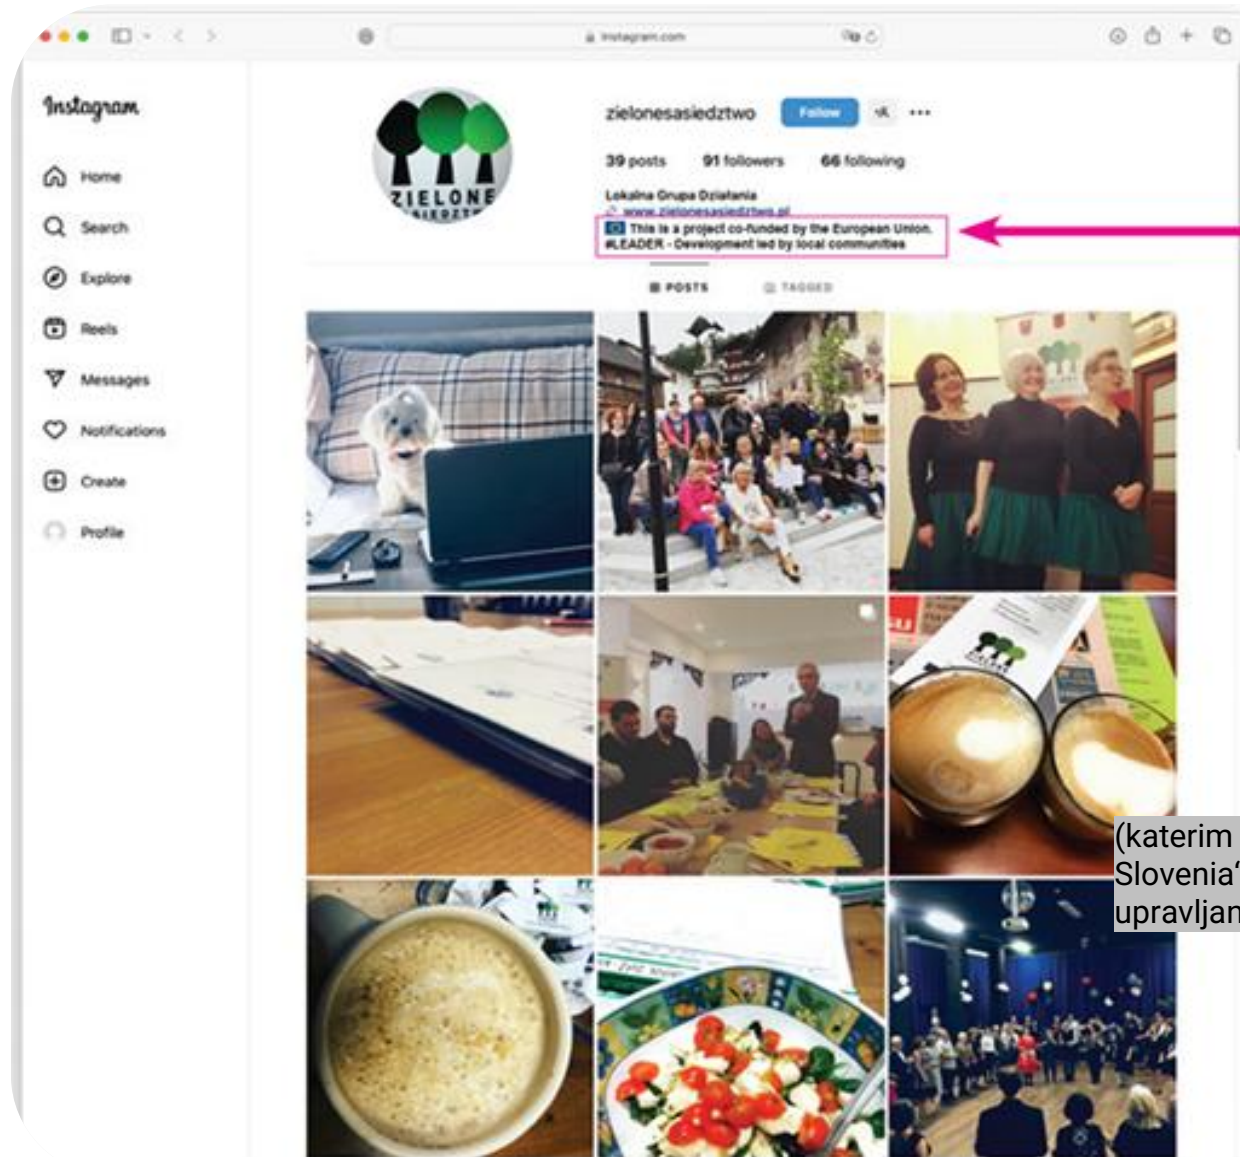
instagram.com

Instagram

Home

Search

Explore

Reels

Messages

Notifications

Create

Profile

ZIELONE SASIEDZTWO

zielonesasiedztwo Follow

39 posts 91 followers 66 following

Lokalna Grupa Działania
www.zielonesasiedztwo.pl
This is a project co-funded by the European Union. #LEADER - Development led by local communities

POSTS TAGGED

ZIELONE

(katerim
Slovenia'
upravljan